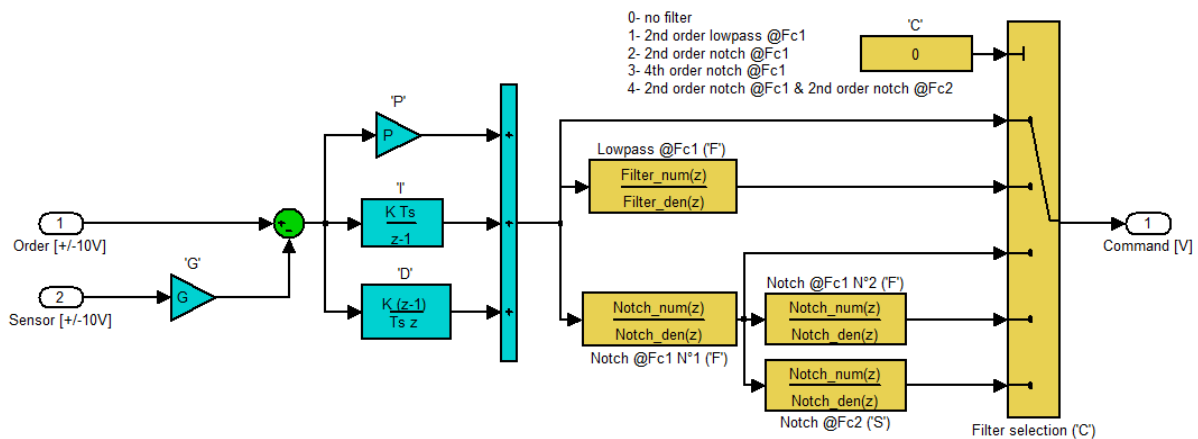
0- no filter
1- 2nd order lowpass @Fc1
2- 2nd order notch @Fc1
3- 4th order notch @Fc1
4- 2nd order notch @Fc1 & 2nd order notch @Fc2

'C'
0

'P'
P

'I'
$\frac{K\ Ts}{z-1}$

'D'
$\frac{K\ (z-1)}{Ts\ z}$

1
Order [+/-10V]

'G'
G

2
Sensor [+/-10V]

+
-

+
+
+

Lowpass @Fc1 ('F')
$\frac{Filter\_num(z)}{Filter\_den(z)}$

$\frac{Notch\_num(z)}{Notch\_den(z)}$
Notch @Fc1 N°1 ('F')

Notch @Fc1 N°2 ('F')
$\frac{Notch\_num(z)}{Notch\_den(z)}$

$\frac{Notch\_num(z)}{Notch\_den(z)}$
Notch @Fc2 ('S')

Filter selection ('C')

1
Command [V]